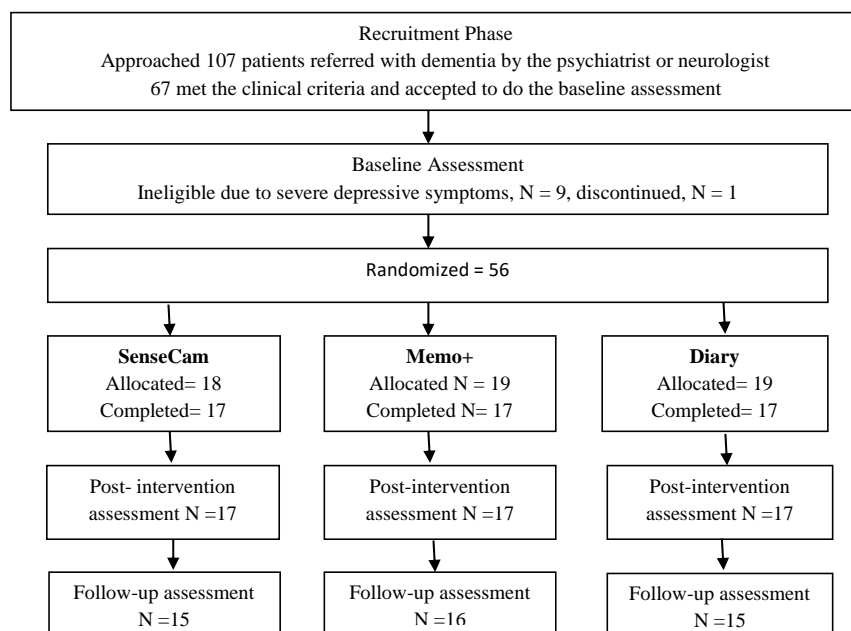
Recruitment Phase
Approached 107 patients referred with dementia by the psychiatrist or neurologist
67 met the clinical criteria and accepted to do the baseline assessment

Baseline Assessment
Ineligible due to severe depressive symptoms, N = 9, discontinued, N = 1

Randomized = 56

**SenseCam**
Allocated= 18
Completed= 17

**Memo+**
Allocated N = 19
Completed N= 17

**Diary**
Allocated= 19
Completed= 17

Post- intervention assessment N =17

Post-intervention assessment N =17

Post-intervention assessment N =17

Follow-up assessment N =15

Follow-up assessment N =16

Follow-up assessment N =15